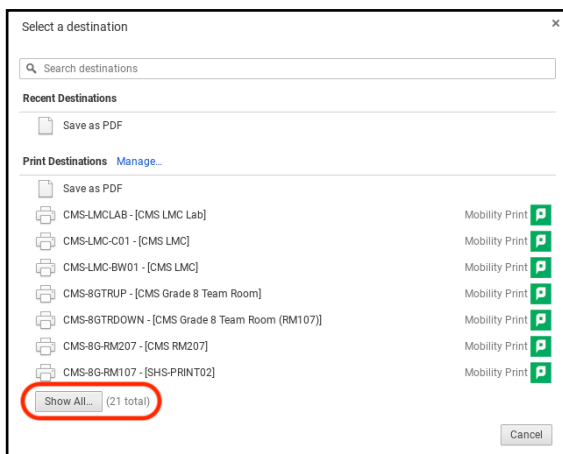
Select a destination

×

Search destinations

Recent Destinations

Save as PDF

Print Destinations Manage...

Save as PDF

CMS-LMCLAB - [CMS LMC Lab] Mobility Print

CMS-LMC-C01 - [CMS LMC] Mobility Print

CMS-LMC-BW01 - [CMS LMC] Mobility Print

CMS-8GTRUP - [CMS Grade 8 Team Room] Mobility Print

CMS-8GTRDOWN - [CMS Grade 8 Team Room (RM107)] Mobility Print

CMS-8G-RM207 - [CMS RM207] Mobility Print

CMS-8G-RM107 - [SHS-PRINT02] Mobility Print

Show All... (21 total)

Cancel